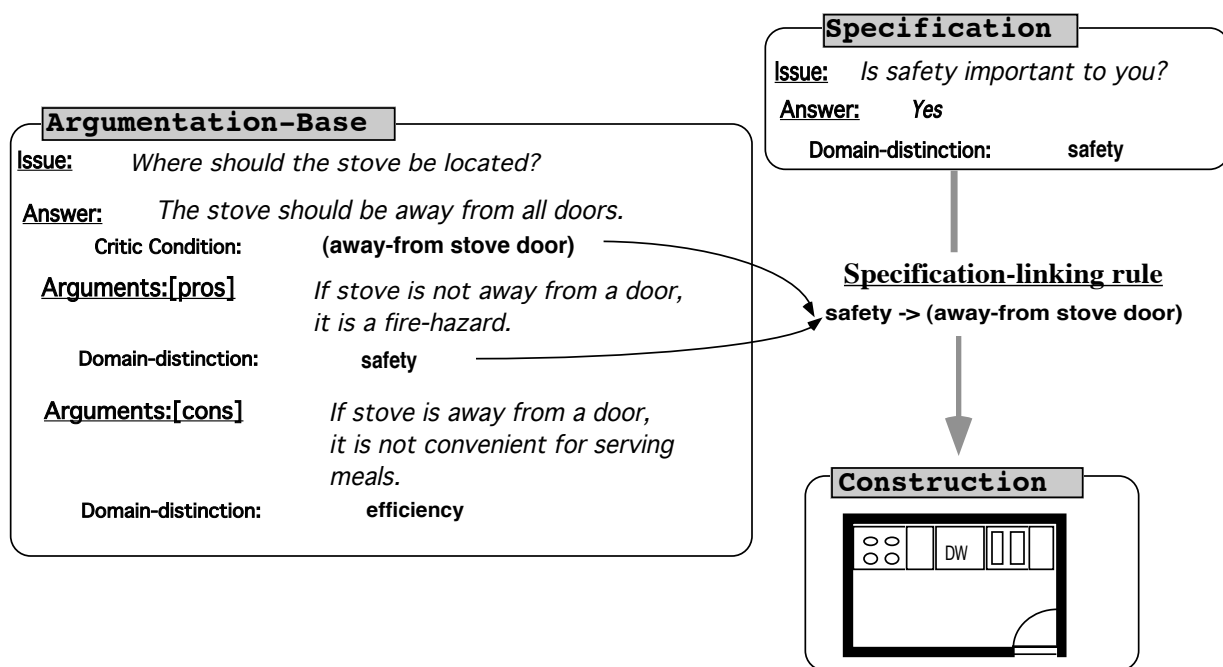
Specification

Issue: Is safety important to you?

Answer: Yes

Domain-distinction: safety

Argumentation-Base

Issue: Where should the stove be located?

Answer: The stove should be away from all doors.

Critic Condition: (away-from stove door)

Arguments:[pros] If stove is not away from a door, it is a fire-hazard.

Domain-distinction: safety

Arguments:[cons] If stove is away from a door, it is not convenient for serving meals.

Domain-distinction: efficiency

Specification-linking rule

safety -> (away-from stove door)

Construction

DW